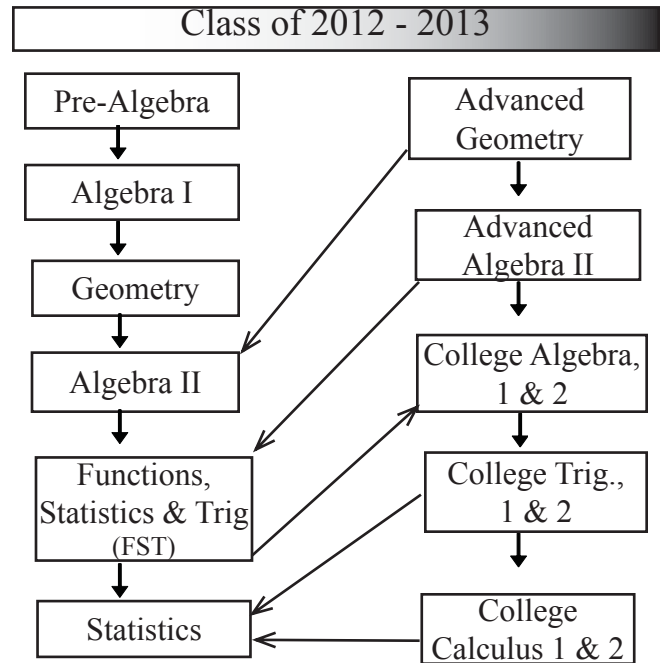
Class of 2012 - 2013

Pre-Algebra

Algebra I

Geometry

Algebra II

Functions, Statistics & Trig (FST)

Statistics

Advanced Geometry

Advanced Algebra II

College Algebra, 1 & 2

College Trig., 1 & 2

College Calculus 1 & 2